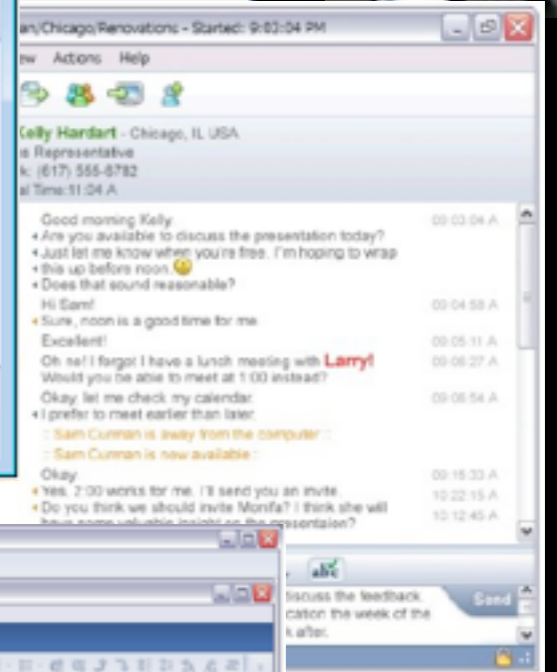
an/Chicago/Renovations - Started: 9:03:04 PM

w Actions Help

Kelly Hardart - Chicago, IL USA
s Representative
k: (617) 555-8782
al Time: 11:04 A

Good morning Kelly 09:03:04 A
• Are you available to discuss the presentation today?
• Just let me know when you're free. I'm hoping to wrap
• this up before noon.
• Does that sound reasonable?
Hi Sam! 09:04:58 A
• Sure, noon is a good time for me.
Excellent! 09:05:11 A
Oh no! I forgot I have a lunch meeting with Larry! 09:06:27 A
Would you be able to meet at 1:00 instead?
Okay, let me check my calendar. 09:08:54 A
• I prefer to meet earlier than later.
:: Sam Curran is away from the computer ::
:: Sam Curran is now available ::
Okay 09:15:33 A
• Yes, 2:00 works for me. I'll send you an invite. 10:22:15 A
• Do you think we should invite Monifa? I think she will 10:12:45 A
have some valuable insight on the presentaion?

iscuss the feedback
cation the week of the
k after.

Send